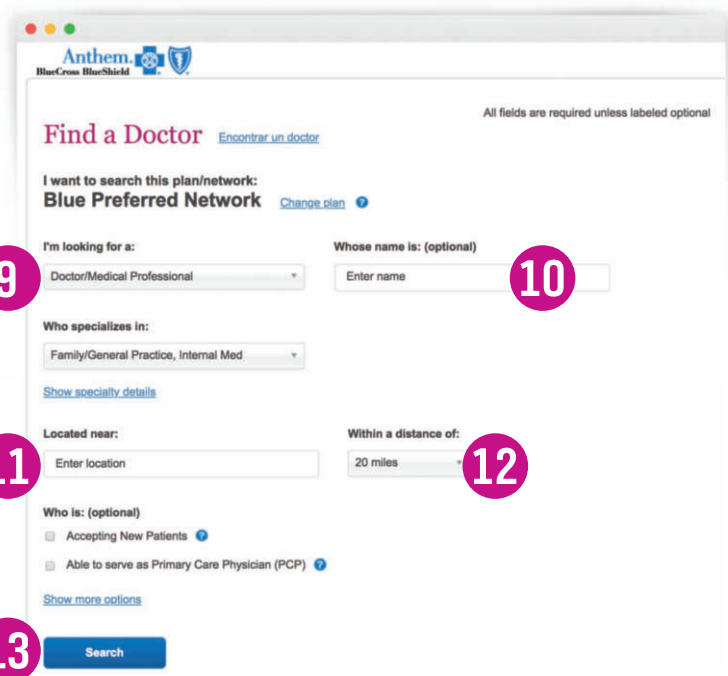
Anthem. BlueCross BlueShield

All fields are required unless labeled optional

Find a Doctor Encontrar un doctor

I want to search this plan/network:
Blue Preferred Network Change plan

9

I'm looking for a:
Doctor/Medical Professional

Whose name is: (optional)
Enter name

10

Who specializes in:
Family/General Practice, Internal Med

Show specialty details

11

Located near:
Enter location

Within a distance of:
20 miles

12

Who is: (optional)
Accepting New Patients
Able to serve as Primary Care Physician (PCP)

Show more options

13

Search